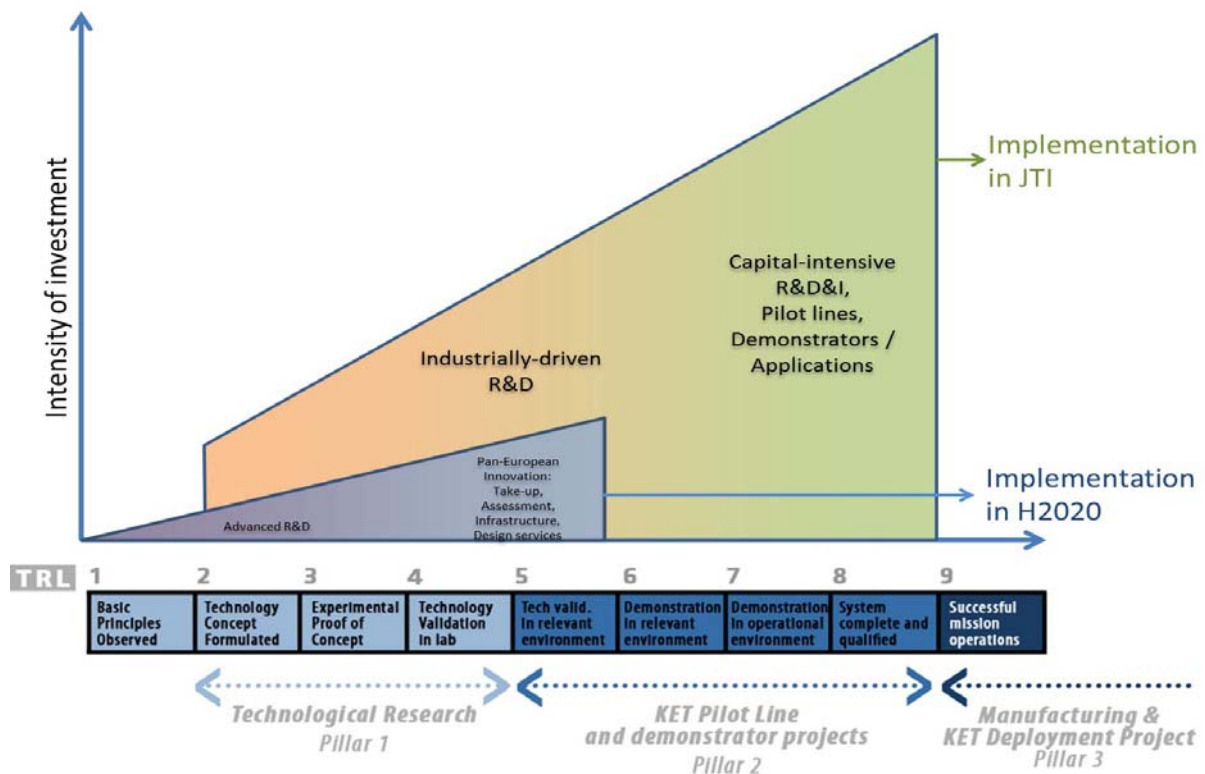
Intensity of investment

Implementation in JTI

Capital-intensive R&D&I, Pilot lines, Demonstrators / Applications

Industrially-driven R&D

Pan-European Innovation: Take-up, Assessment, Infrastructure, Design services

Implementation in H2020

Advanced R&D

TRL 1 2 3 4 5 6 7 8 9

| Basic Principles Observed | Technology Concept Formulated | Experimental Proof of Concept | Technology Validation in lab | Tech valid. in relevant environment | Demonstration in relevant environment | Demonstration in operational environment | System complete and qualified | Successful mission operations |
|---|---|---|---|---|---|---|---|---|

Technological Research
Pillar 1

KET Pilot Line and demonstrator projects
Pillar 2

Manufacturing & KET Deployment Project
Pillar 3